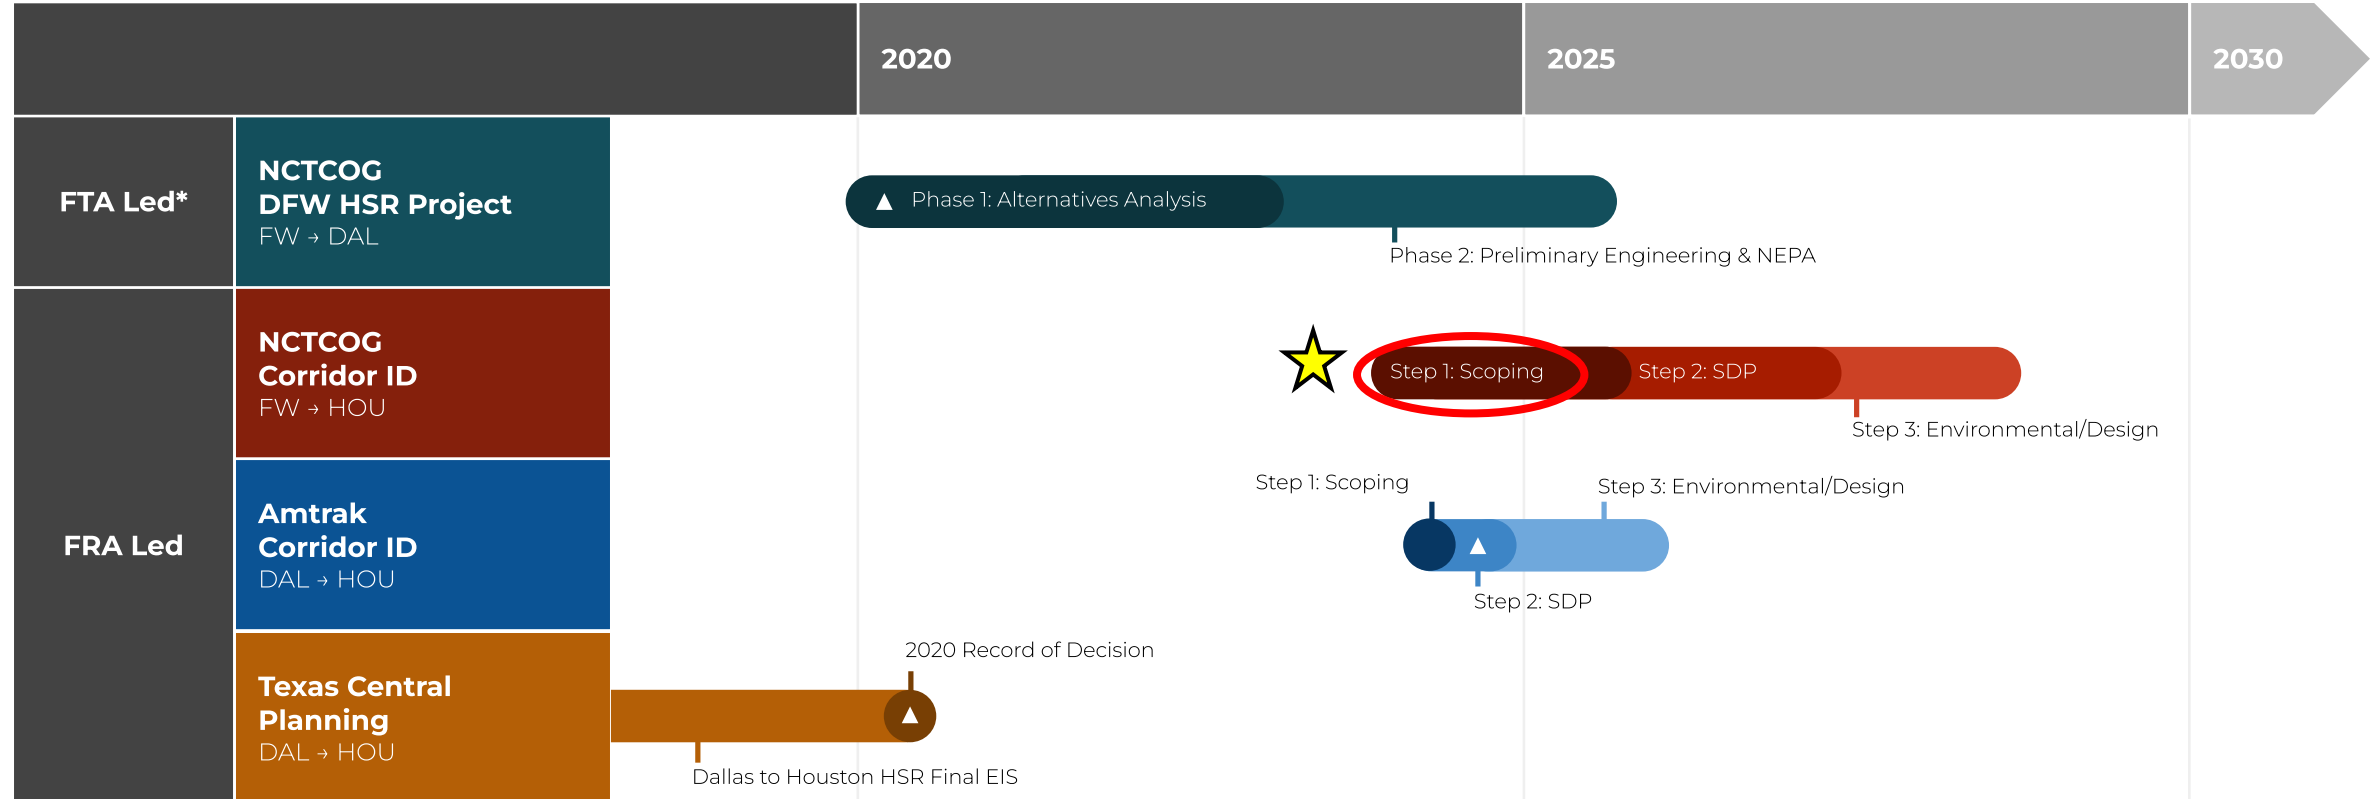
2020

2025

2030

FTA Led*

NCTCOG
DFW HSR Project
FW → DAL

Phase 1: Alternatives Analysis

Phase 2: Preliminary Engineering & NEPA

FRA Led

NCTCOG
Corridor ID
FW → HOU

Step 1: Scoping

Step 2: SDP

Step 3: Environmental/Design

Amtrak
Corridor ID
DAL → HOU

Step 1: Scoping

Step 3: Environmental/Design

Step 2: SDP

Texas Central
Planning
DAL → HOU

2020 Record of Decision

Dallas to Houston HSR Final EIS